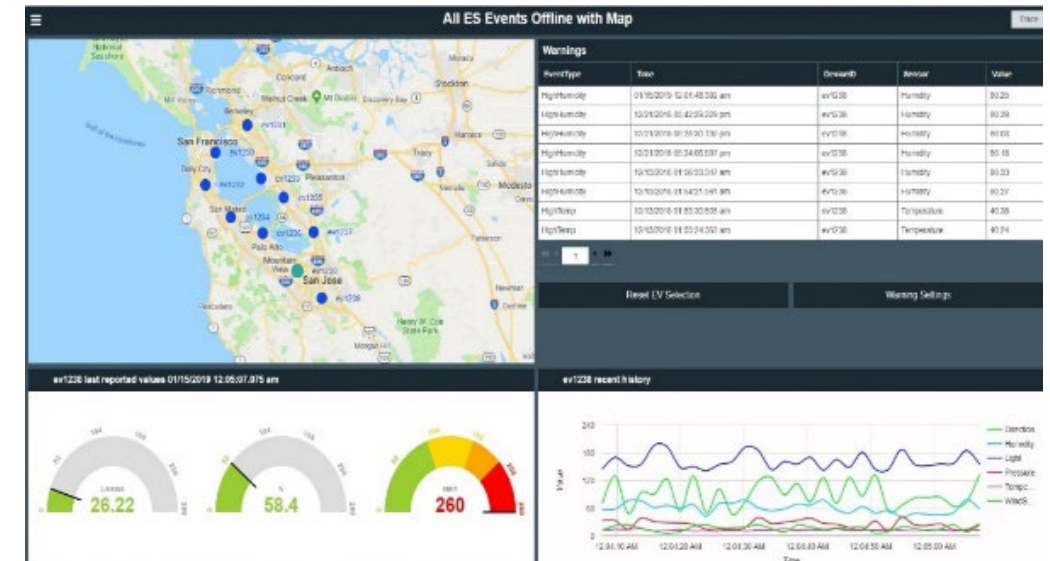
All ES Events Offline with Map

Trace

National Seashore
Concord
Antioch
Stockton
Richmond
Walnut Creek
Mt Diablo
Discovery Bay
Mill Valley
Berkeley
ev1231
San Francisco
ev1239
Daly City
Pleasanton
Tracy
Modesto
San Mateo
ev1235
ev1234
ev1236
ev1237
Palo Alto
Mountain View
ev1230
San Jose
ev1238
Pescadero
Henry W. Coe State Park
Morgan Hill
Patterson
Newman

Warnings

| EventType | Time | DeviceID | Sensor | Value |
|---|---|---|---|---|
| HighHumidity | 01/15/2019 12:01:48.300 am | ev1238 | Humidity | 80.25 |
| HighHumidity | 12/21/2018 05:42:59.229 pm | ev1238 | Humidity | 80.39 |
| HighHumidity | 12/21/2018 05:39:30.730 pm | ev1238 | Humidity | 80.03 |
| HighHumidity | 12/21/2018 05:34:05.597 pm | ev1238 | Humidity | 80.16 |
| HighHumidity | 12/13/2018 01:56:33.047 am | ev1238 | Humidity | 80.33 |
| HighHumidity | 12/13/2018 01:54:21.591 am | ev1238 | Humidity | 80.27 |
| HighTemp | 12/13/2018 01:55:20.505 am | ev1238 | Temperature | 40.35 |
| HighTemp | 12/13/2018 01:53:24.393 am | ev1238 | Temperature | 40.74 |

1

Reset EV Selection

Warning Settings

ev1238 last reported values 01/15/2019 12:05:07.075 am

Celsius
26.22
%
58.4
ppm
260

ev1238 recent history

Direction
Humidity
Light
Pressure
Tempe...
WindS...

Value
240
180
120
60
0
12:04:10 AM
12:04:20 AM
12:04:30 AM
12:04:40 AM
12:04:50 AM
12:05:00 AM
Time